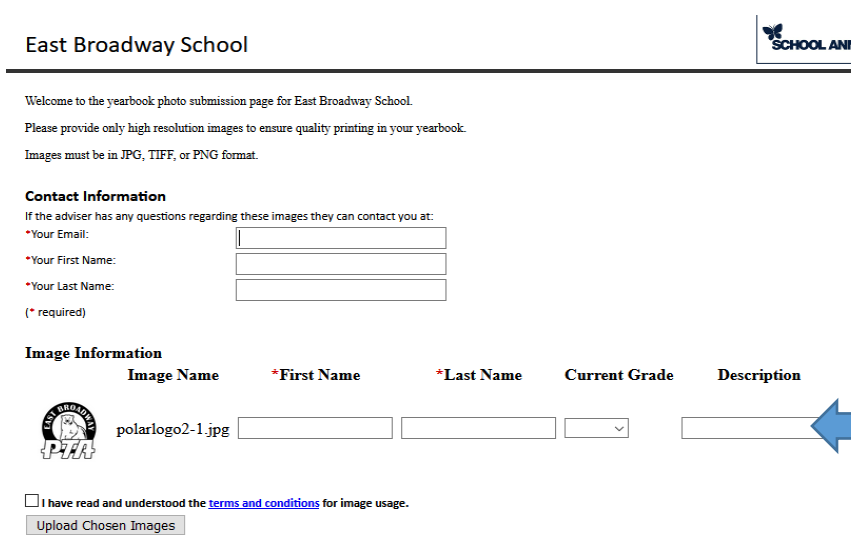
East Broadway School

SCHOOL AN

Welcome to the yearbook photo submission page for East Broadway School.

Please provide only high resolution images to ensure quality printing in your yearbook.

Images must be in JPG, TIFF, or PNG format.

Contact Information

If the adviser has any questions regarding these images they can contact you at:

*Your Email:

*Your First Name:

*Your Last Name:

(* required)

Image Information

| Image Name | *First Name | *Last Name | Current Grade | Description |
|---|---|---|---|---|
| polarlogo2-1.jpg | | | | |

EAST BROADWAY PTA

I have read and understood the terms and conditions for image usage.

Upload Chosen Images